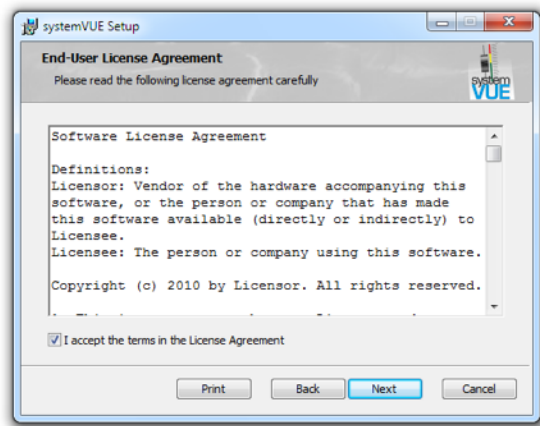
systemVUE Setup

End-User License Agreement

Please read the following license agreement carefully

system VUE

Software License Agreement

Definitions:
Licensor: Vendor of the hardware accompanying this software, or the person or company that has made this software available (directly or indirectly) to Licensee.
Licensee: The person or company using this software.

Copyright (c) 2010 by Licensor. All rights reserved.

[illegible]

I accept the terms in the License Agreement

Print

Back

Next

Cancel